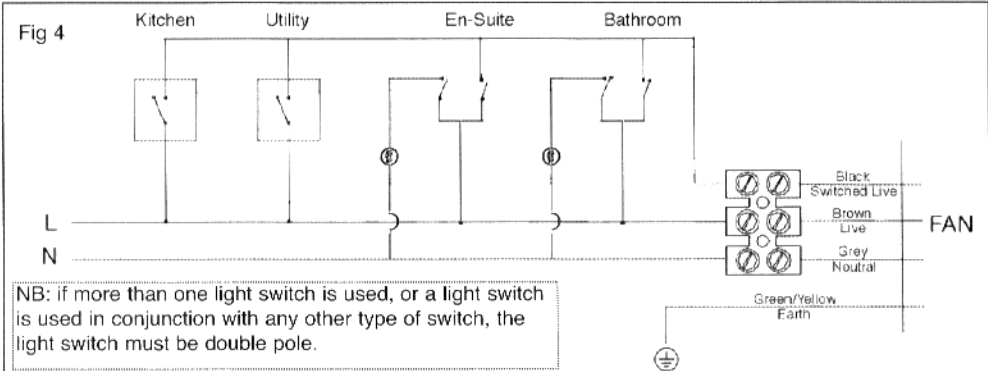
Fig 4

Kitchen Utility En-Suite Bathroom

L

N

Black
Switched Live

Brown
Live

Grey
Neutral

FAN

Green/Yellow
Earth

NB: if more than one light switch is used, or a light switch is used in conjunction with any other type of switch, the light switch must be double pole.